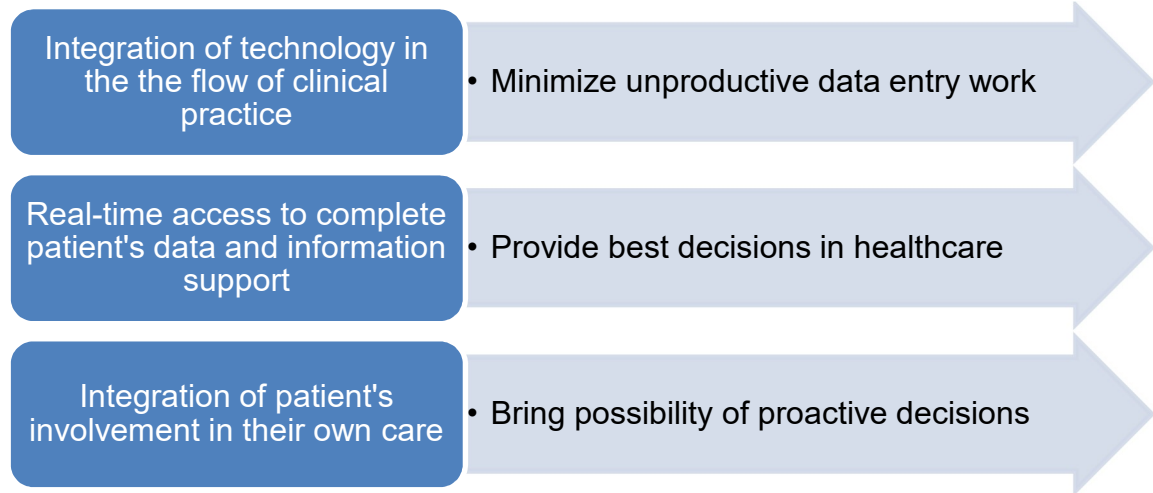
Integration of technology in the the flow of clinical practice

• Minimize unproductive data entry work

Real-time access to complete patient's data and information support

• Provide best decisions in healthcare

Integration of patient's involvement in their own care

• Bring possibility of proactive decisions